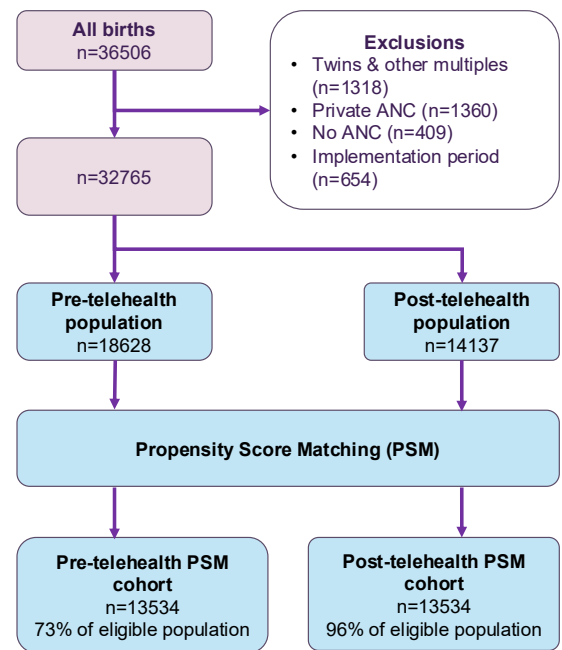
All births
n=36506

Exclusions
• Twins & other multiples (n=1318)
• Private ANC (n=1360)
• No ANC (n=409)
• Implementation period (n=654)

n=32765

Pre-telehealth population
n=18628

Post-telehealth population
n=14137

Propensity Score Matching (PSM)

Pre-telehealth PSM cohort
n=13534
73% of eligible population

Post-telehealth PSM cohort
n=13534
96% of eligible population